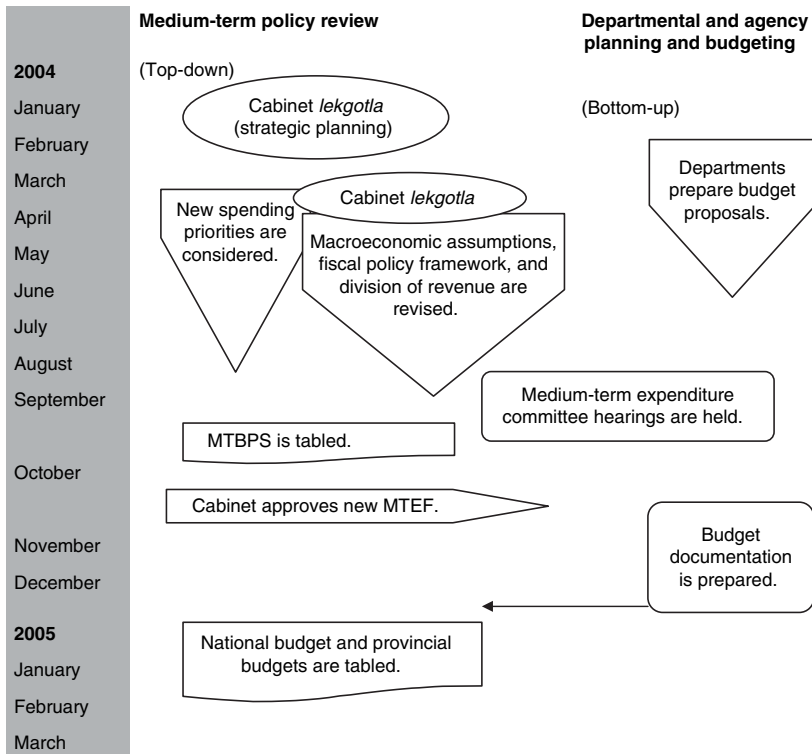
Medium-term policy review

Departmental and agency planning and budgeting

2004
January
February
March
April
May
June
July
August
September

October

November
December

2005
January
February
March

(Top-down)

Cabinet *lekgotla* (strategic planning)

(Bottom-up)

Departments prepare budget proposals.

New spending priorities are considered.

Cabinet *lekgotla*

Macroeconomic assumptions, fiscal policy framework, and division of revenue are revised.

Medium-term expenditure committee hearings are held.

MTBPS is tabled.

Cabinet approves new MTEF.

Budget documentation is prepared.

National budget and provincial budgets are tabled.